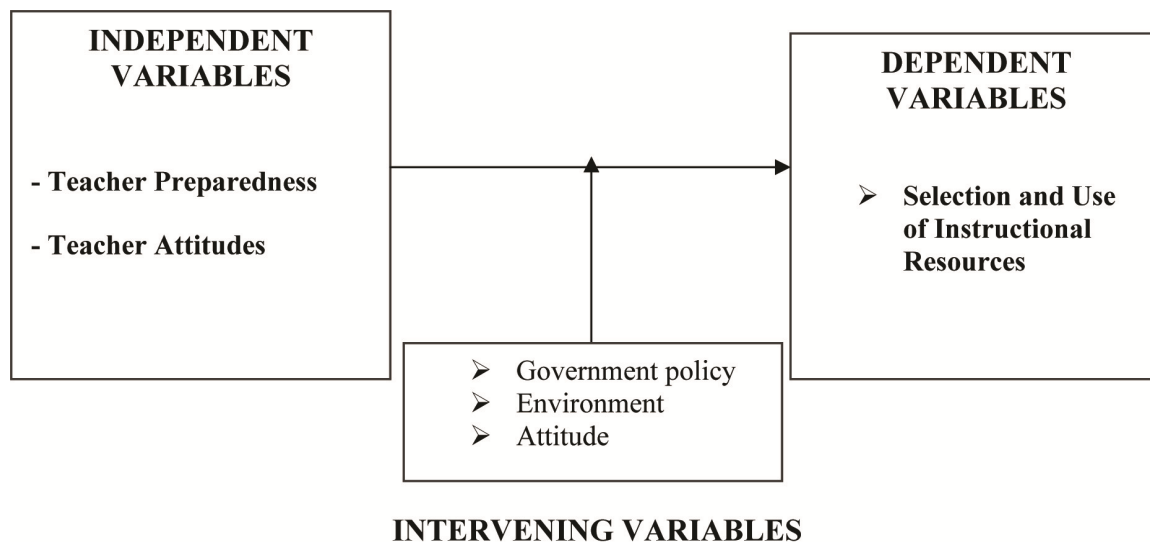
INDEPENDENT VARIABLES

- Teacher Preparedness

- Teacher Attitudes

DEPENDENT VARIABLES

➢ Selection and Use of Instructional Resources

➢ Government policy
➢ Environment
➢ Attitude

INTERVENING VARIABLES